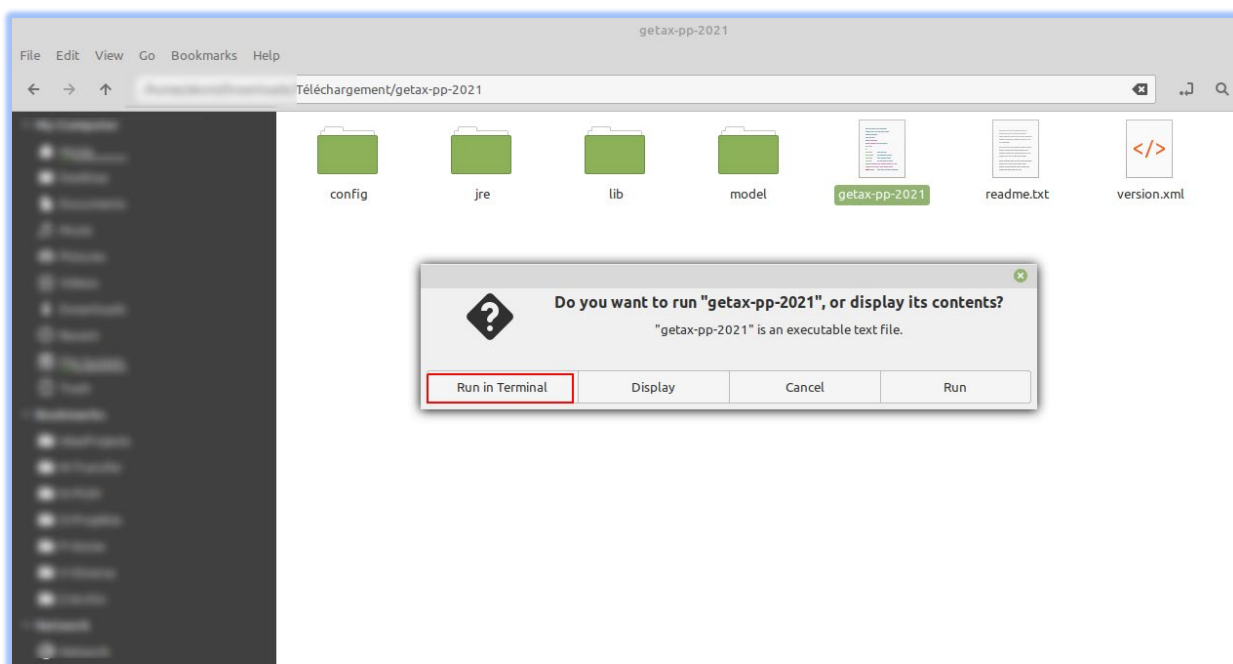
getax-pp-2021

File Edit View Go Bookmarks Help

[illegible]Téléchargement/getax-pp-2021

config
jre
lib
model
getax-pp-2021
readme.txt
version.xml

Do you want to run "getax-pp-2021", or display its contents?
"getax-pp-2021" is an executable text file.

Run in Terminal
Display
Cancel
Run